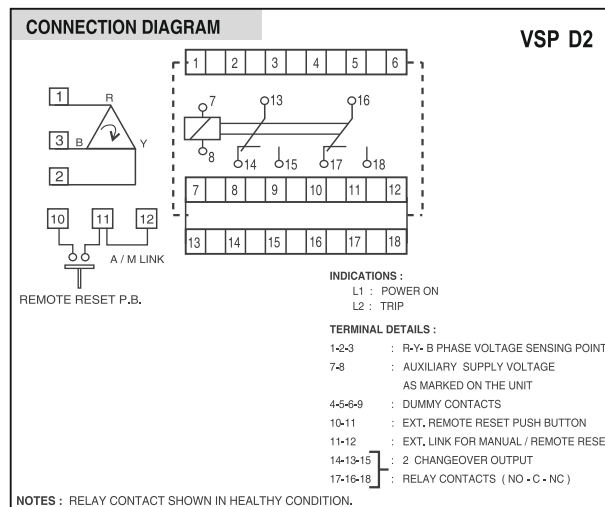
CONNECTION DIAGRAM

VSP D2

1 2 3 4 5 6

7 13 16

8 14 15 17 18

7 8 9 10 11 12

13 14 15 16 17 18

1 R

3 B Y

2

10 11 12

A / M LINK

REMOTE RESET P.B.

INDICATIONS :
L1 : POWER ON
L2 : TRIP

TERMINAL DETAILS :
1-2-3 : R-Y- B PHASE VOLTAGE SENSING POINT
7-8 : AUXILIARY SUPPLY VOLTAGE AS MARKED ON THE UNIT
4-5-6-9 : DUMMY CONTACTS
10-11 : EXT. REMOTE RESET PUSH BUTTON
11-12 : EXT. LINK FOR MANUAL / REMOTE RESE
14-13-15 : 2 CHANGEOVER OUTPUT
17-16-18 : RELAY CONTACTS ( NO - C - NC )

NOTES : RELAY CONTACT SHOWN IN HEALTHY CONDITION.